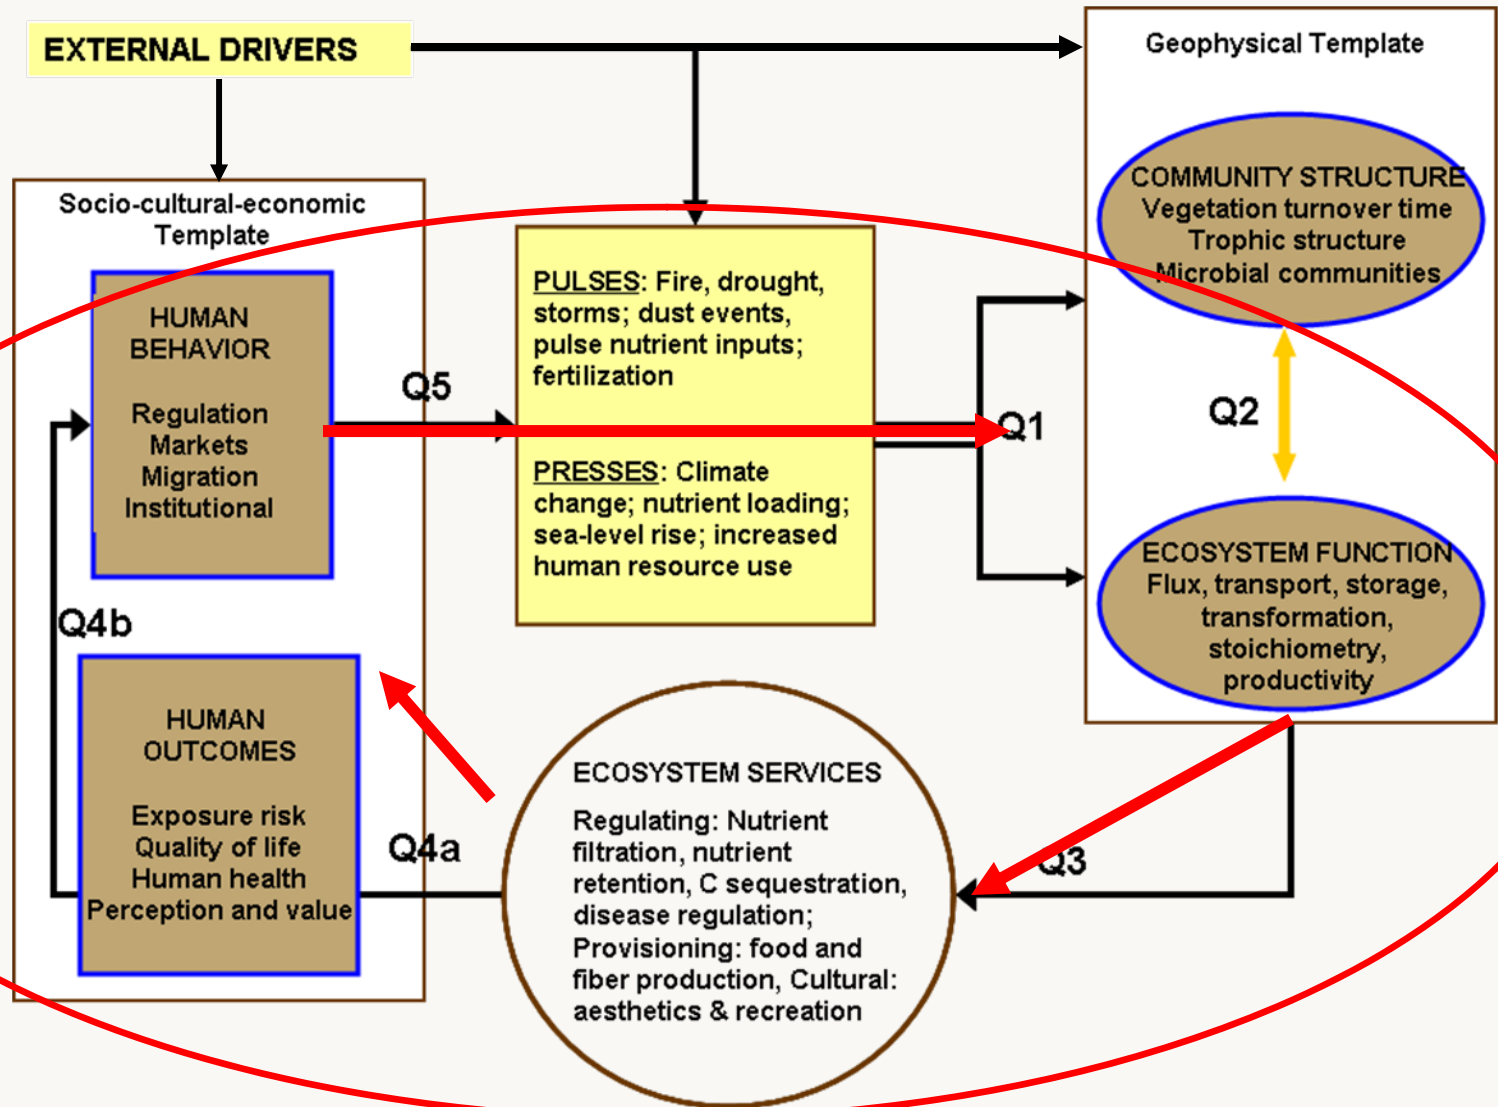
EXTERNAL DRIVERS

Geophysical Template

Socio-cultural-economic Template

HUMAN BEHAVIOR

Regulation
Markets
Migration
Institutional

Q5

PULSES: Fire, drought, storms; dust events, pulse nutrient inputs; fertilization

PRESSES: Climate change; nutrient loading; sea-level rise; increased human resource use

Q1

COMMUNITY STRUCTURE
Vegetation turnover time
Trophic structure
Microbial communities

Q2

ECOSYSTEM FUNCTION
Flux, transport, storage, transformation, stoichiometry, productivity

Q4b

HUMAN OUTCOMES

Exposure risk
Quality of life
Human health
Perception and value

Q4a

ECOSYSTEM SERVICES

Regulating: Nutrient filtration, nutrient retention, C sequestration, disease regulation; Provisioning: food and fiber production, Cultural: aesthetics & recreation

Q3